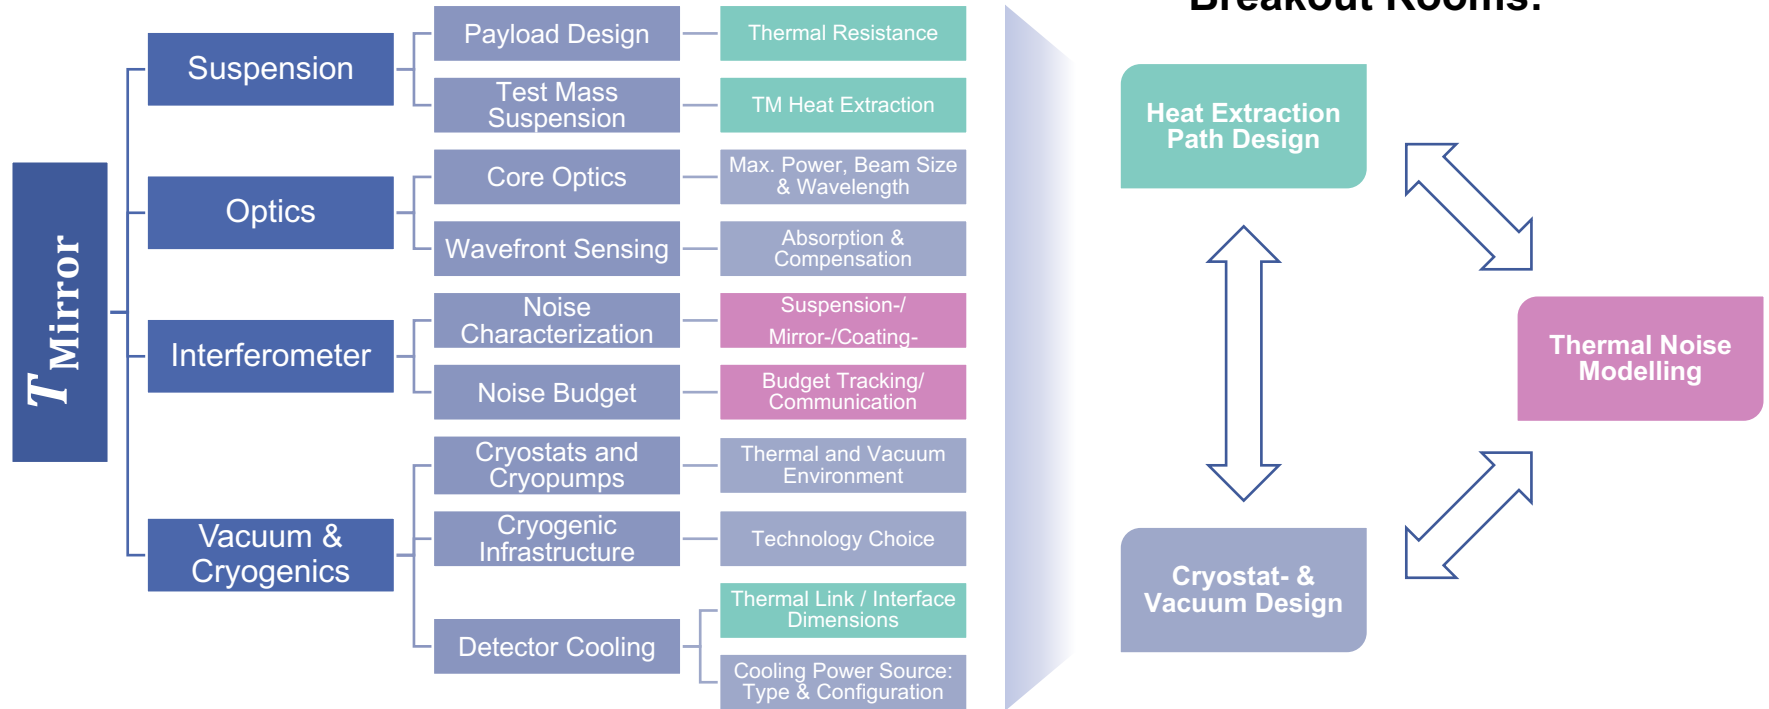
$T_{Mirror}$

Suspension

Payload Design

Thermal Resistance

Test Mass Suspension

TM Heat Extraction

Optics

Core Optics

Max. Power, Beam Size & Wavelength

Wavefront Sensing

Absorption & Compensation

Interferometer

Noise Characterization

Suspension-/ Mirror-/Coating-

Noise Budget

Budget Tracking/ Communication

Vacuum & Cryogenics

Cryostats and Cryopumps

Thermal and Vacuum Environment

Cryogenic Infrastructure

Technology Choice

Detector Cooling

Thermal Link / Interface Dimensions

Cooling Power Source: Type & Configuration

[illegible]

Heat Extraction Path Design

Thermal Noise Modelling

Cryostat- & Vacuum Design